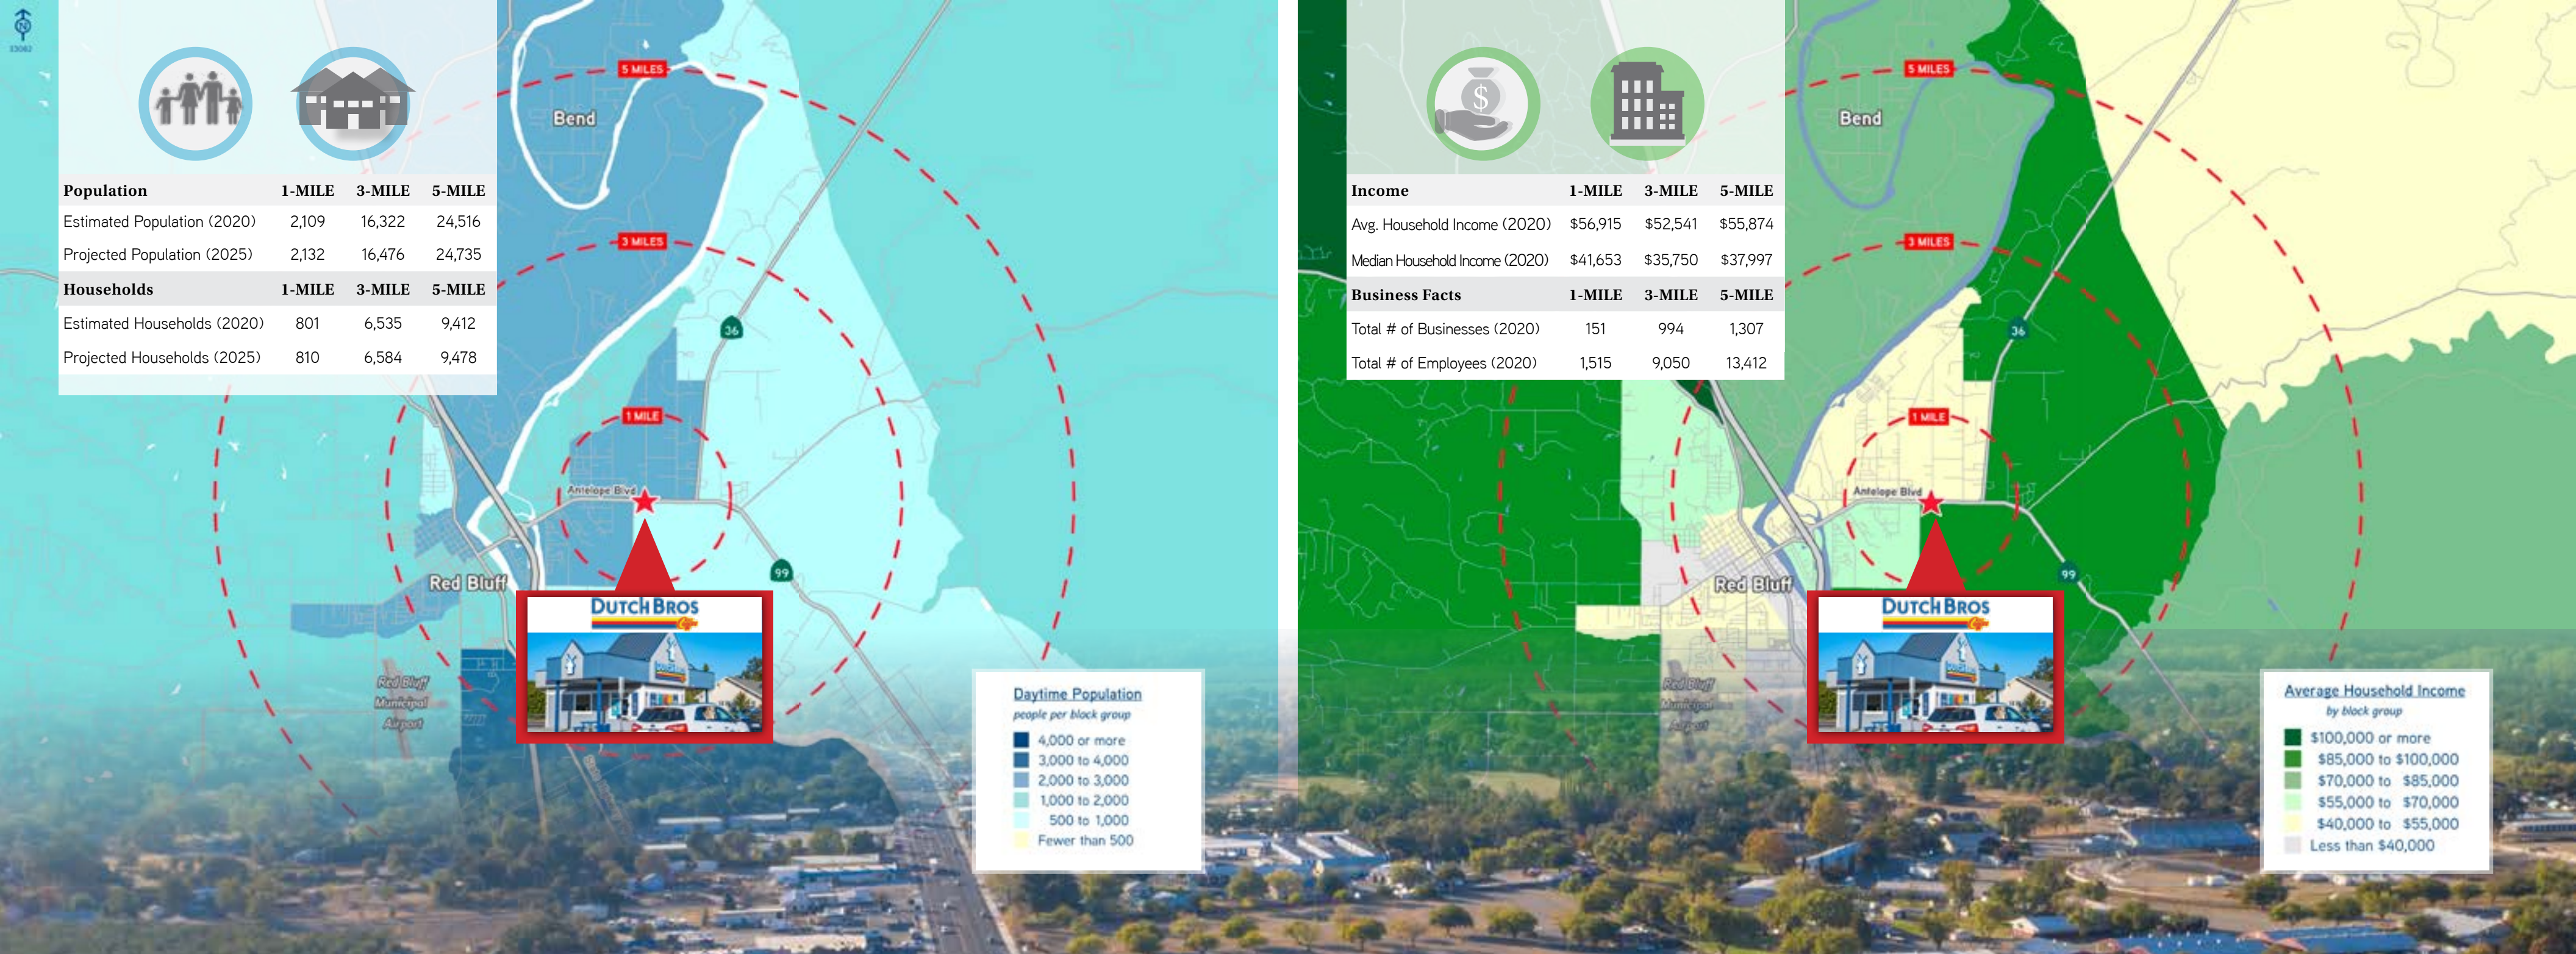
| Population | 1-MILE | 3-MILE | 5-MILE |
|---|---|---|---|
| Estimated Population (2020) | 2,109 | 16,322 | 24,516 |
| Projected Population (2025) | 2,132 | 16,476 | 24,735 |
| **Households** | **1-MILE** | **3-MILE** | **5-MILE** |
| Estimated Households (2020) | 801 | 6,535 | 9,412 |
| Projected Households (2025) | 810 | 6,584 | 9,478 |

5 MILES
3 MILES
1 MILE
Bend
36
Antelope Blvd
99
Red Bluff
Red Bluff Municipal Airport
DUTCH BROS

Daytime Population
people per block group
4,000 or more
3,000 to 4,000
2,000 to 3,000
1,000 to 2,000
500 to 1,000
Fewer than 500

| Income | 1-MILE | 3-MILE | 5-MILE |
|---|---|---|---|
| Avg. Household Income (2020) | $56,915 | $52,541 | $55,874 |
| Median Household Income (2020) | $41,653 | $35,750 | $37,997 |
| **Business Facts** | **1-MILE** | **3-MILE** | **5-MILE** |
| Total # of Businesses (2020) | 151 | 994 | 1,307 |
| Total # of Employees (2020) | 1,515 | 9,050 | 13,412 |

5 MILES
3 MILES
1 MILE
Bend
36
Antelope Blvd
99
Red Bluff
Red Bluff Municipal Airport
DUTCH BROS

Average Household Income
by block group
$100,000 or more
$85,000 to $100,000
$70,000 to $85,000
$55,000 to $70,000
$40,000 to $55,000
Less than $40,000